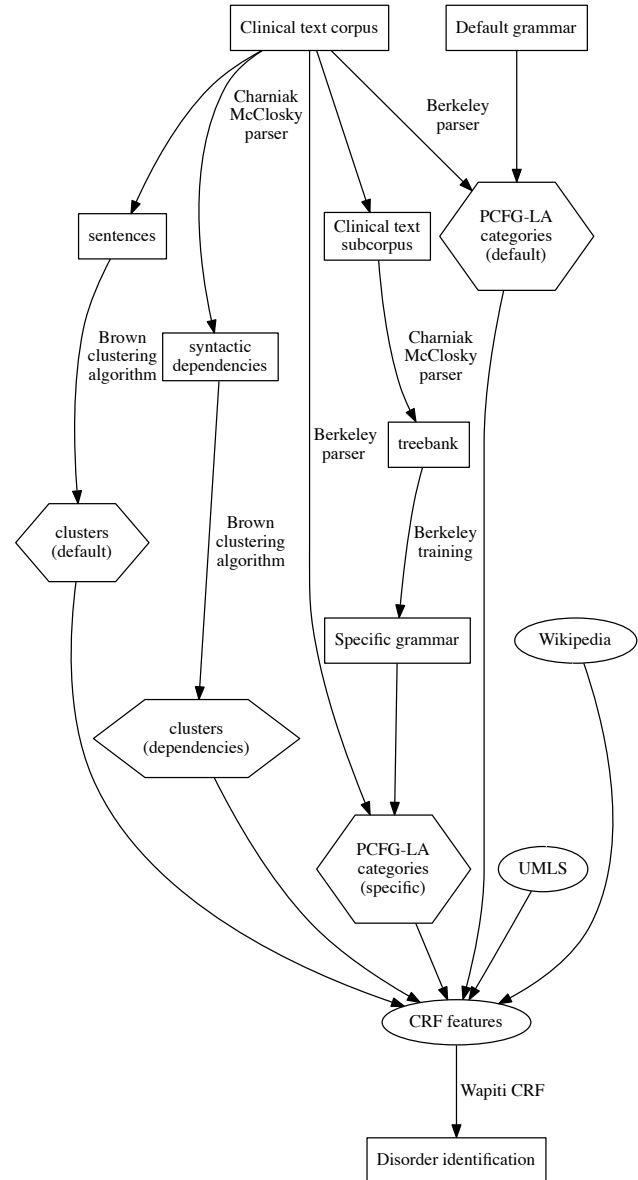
Clinical text corpus

Default grammar

Charniak McClosky parser

Berkeley parser

sentences

Clinical text subcorpus

PCFG-LA categories (default)

Brown clustering algorithm

syntactic dependencies

Charniak McClosky parser

Berkeley parser

treebank

clusters (default)

Brown clustering algorithm

Berkeley training

Specific grammar

Wikipedia

clusters (dependencies)

PCFG-LA categories (specific)

UMLS

CRF features

Wapiti CRF

Disorder identification